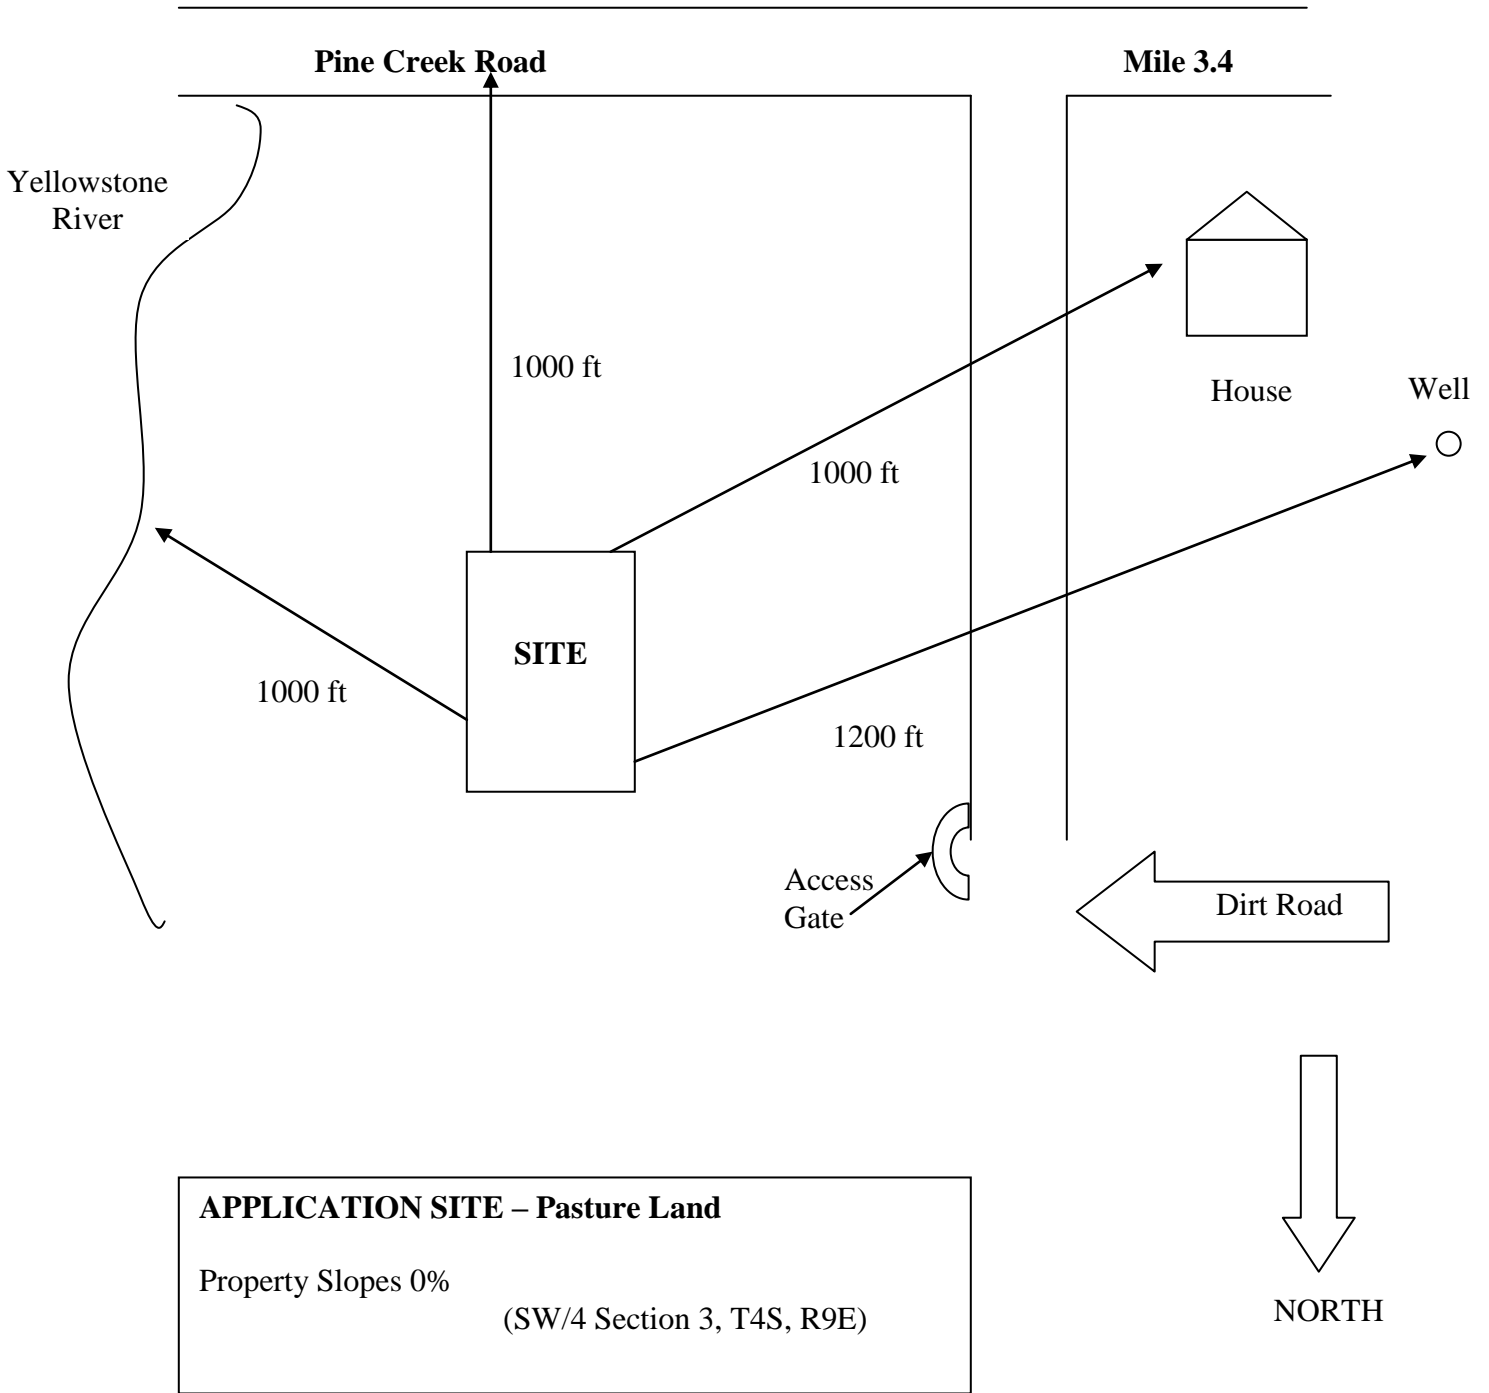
Pine Creek Road

Mile 3.4

Yellowstone River

1000 ft

House

Well

1000 ft

SITE

1000 ft

1200 ft

Access Gate

Dirt Road

APPLICATION SITE – Pasture Land

Property Slopes 0%

(SW/4 Section 3, T4S, R9E)

NORTH